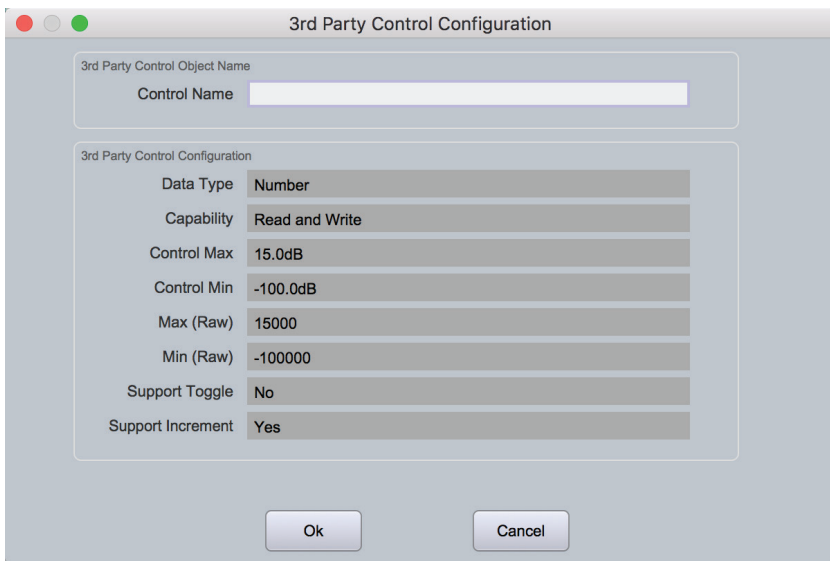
3rd Party Control Configuration

3rd Party Control Object Name

Control Name

3rd Party Control Configuration

Data Type Number

Capability Read and Write

Control Max 15.0dB

Control Min -100.0dB

Max (Raw) 15000

Min (Raw) -100000

Support Toggle No

Support Increment Yes

Ok

Cancel